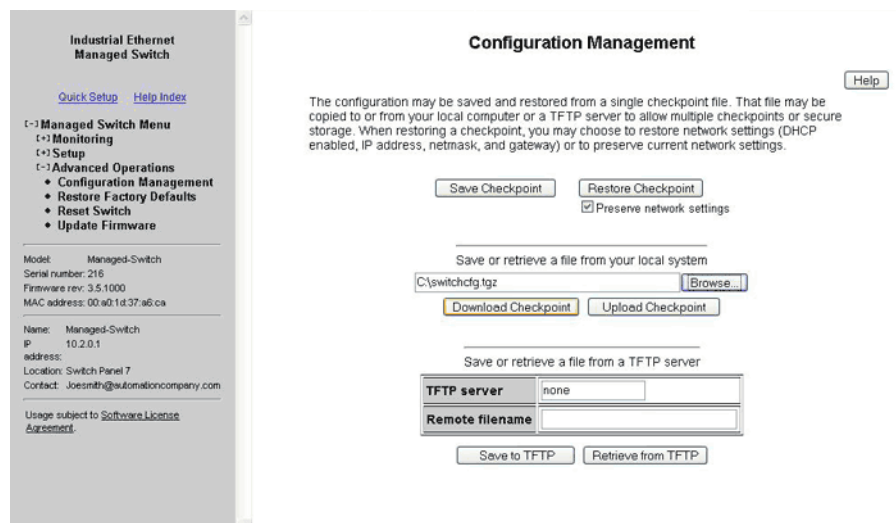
Industrial Ethernet
Managed Switch

Quick Setup Help Index

[-] Managed Switch Menu
[+] Monitoring
[+] Setup
[-] Advanced Operations
• Configuration Management
• Restore Factory Defaults
• Reset Switch
• Update Firmware

Model: Managed-Switch
Serial number: 216
Firmware rev: 3.5.1000
MAC address: 00:a0:1d:37:a6:ca

Name: Managed-Switch
IP address: 10.2.0.1
Location: Switch Panel 7
Contact: Joesmith@automationcompany.com

Usage subject to Software License Agreement.

Configuration Management

Help

The configuration may be saved and restored from a single checkpoint file. That file may be copied to or from your local computer or a TFTP server to allow multiple checkpoints or secure storage. When restoring a checkpoint, you may choose to restore network settings (DHCP enabled, IP address, netmask, and gateway) or to preserve current network settings.

Save Checkpoint Restore Checkpoint
☑ Preserve network settings

Save or retrieve a file from your local system
C:\switchcfg.tgz Browse...
Download Checkpoint Upload Checkpoint

Save or retrieve a file from a TFTP server

| TFTP server | none |
|---|---|
| Remote filename | |

Save to TFTP Retrieve from TFTP